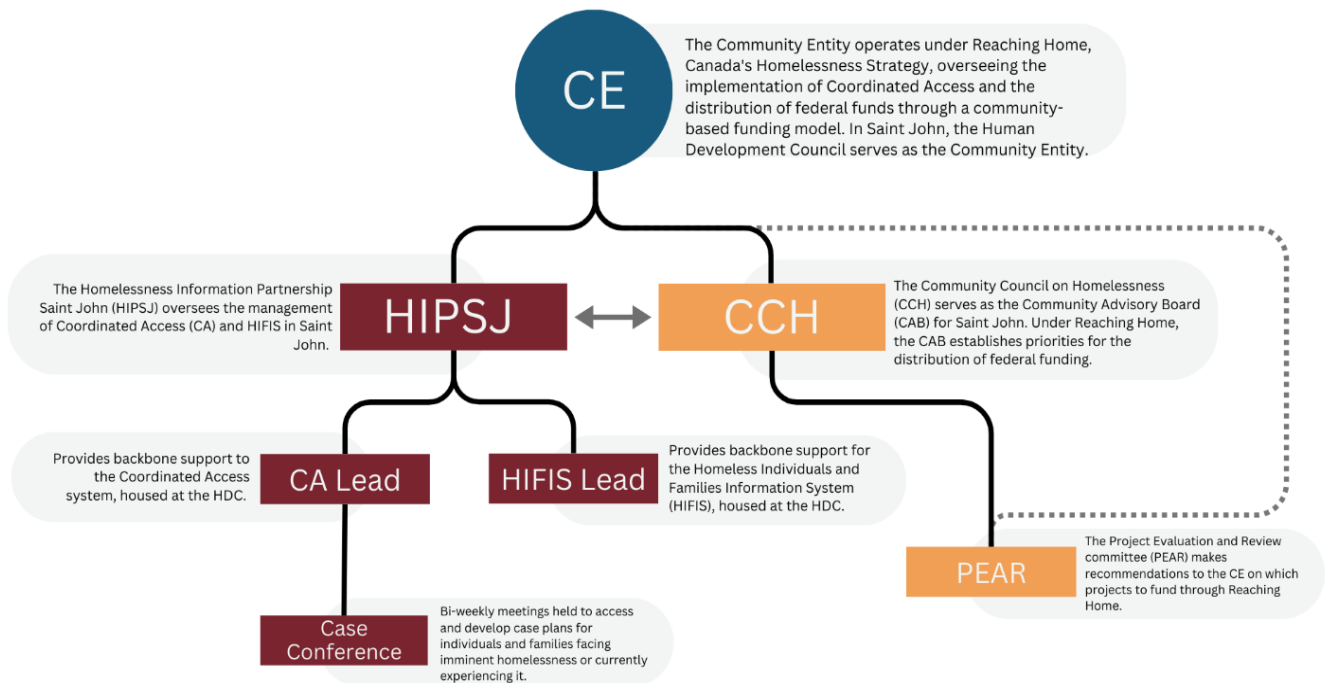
CE

The Community Entity operates under Reaching Home, Canada's Homelessness Strategy, overseeing the implementation of Coordinated Access and the distribution of federal funds through a community-based funding model. In Saint John, the Human Development Council serves as the Community Entity.

The Homelessness Information Partnership Saint John (HIPSJ) oversees the management of Coordinated Access (CA) and HIFIS in Saint John.

HIPSJ

CCH

The Community Council on Homelessness (CCH) serves as the Community Advisory Board (CAB) for Saint John. Under Reaching Home, the CAB establishes priorities for the distribution of federal funding.

Provides backbone support to the Coordinated Access system, housed at the HDC.

CA Lead

HIFIS Lead

Provides backbone support for the Homeless Individuals and Families Information System (HIFIS), housed at the HDC.

PEAR

The Project Evaluation and Review committee (PEAR) makes recommendations to the CE on which projects to fund through Reaching Home.

Case Conference

Bi-weekly meetings held to access and develop case plans for individuals and families facing imminent homelessness or currently experiencing it.